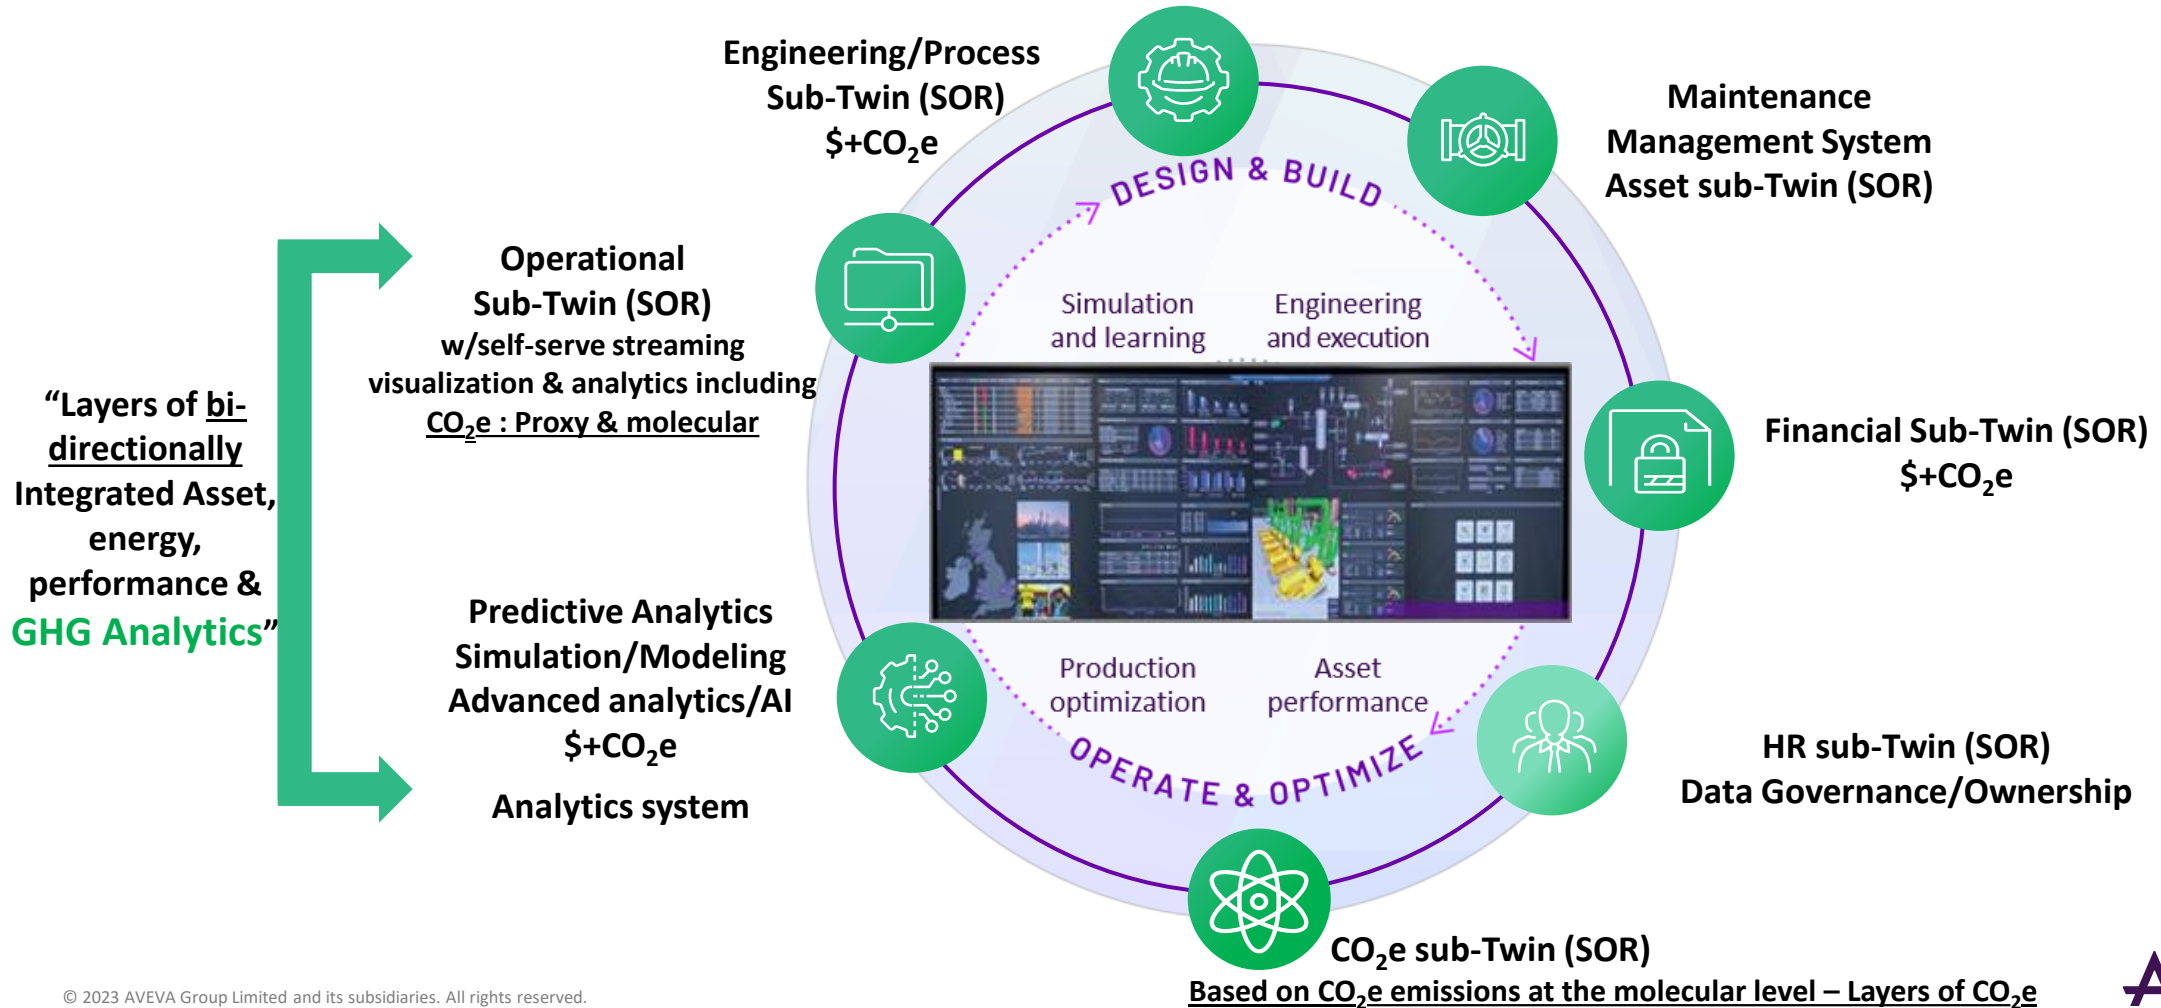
Engineering/Process Sub-Twin (SOR) $\$+CO_2e$

Maintenance Management System Asset sub-Twin (SOR)

"Layers of bi-directionally Integrated Asset, energy, performance & GHG Analytics"

Operational Sub-Twin (SOR) w/self-serve streaming visualization & analytics including $CO_2e$ : Proxy & molecular

DESIGN & BUILD

Simulation and learning

Engineering and execution

Financial Sub-Twin (SOR) $\$+CO_2e$

Predictive Analytics Simulation/Modeling Advanced analytics/AI $\$+CO_2e$

Analytics system

Production optimization

Asset performance

OPERATE & OPTIMIZE

HR sub-Twin (SOR) Data Governance/Ownership

$CO_2e$ sub-Twin (SOR)

Based on $CO_2e$ emissions at the molecular level – Layers of $CO_2e$

© 2023 AVEVA Group Limited and its subsidiaries. All rights reserved.